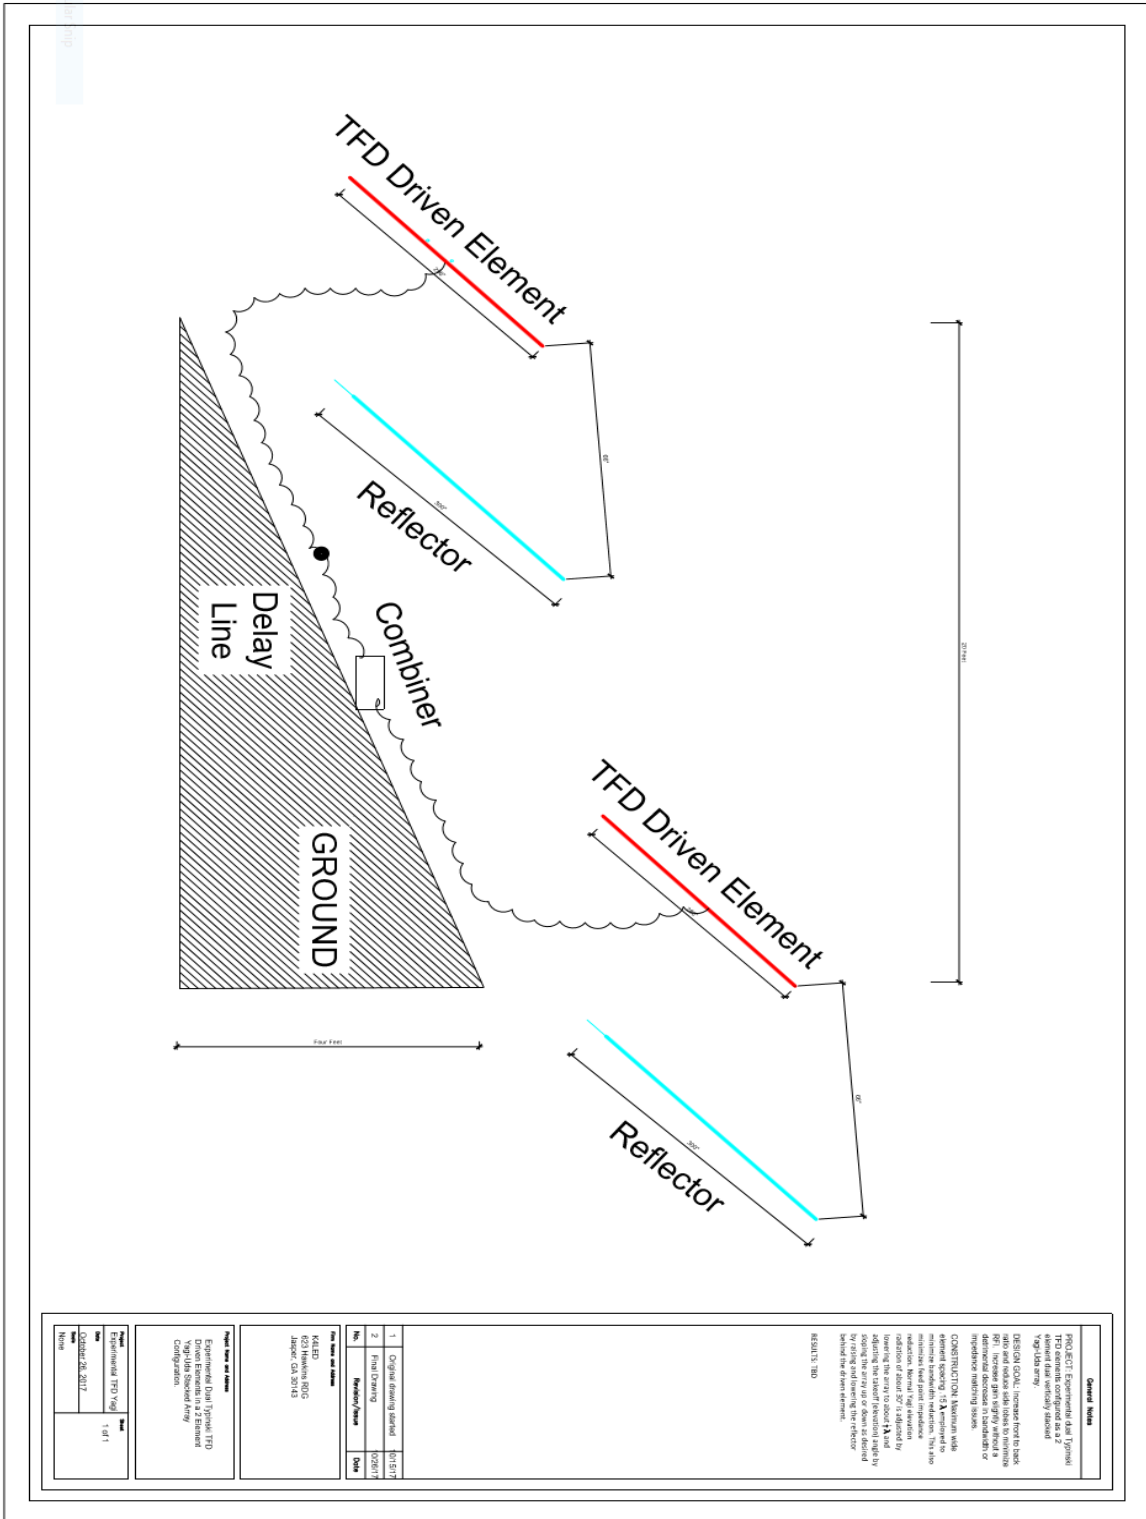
TFD Driven Element

Reflector

Delay Line

Combiner

GROUND

TFD Driven Element

Reflector

Four Feet

20 Feet

General Notes

PROJECT: Experimental dual Typnext TFD elements configured as a 2 element dual vertically stacked Yagi-Uda array.

DESIGN GOAL: Increase front to back ratio and reduce side lobes to minimize RFI. Increase gain slightly without a detrimental decrease in bandwidth or impedance matching issues.

CONSTRUCTION: Maximum wide element spacing. 15 λ employed to minimize bandwidth reduction. This also minimizes feed point impedance reduction. Normal takeoff elevation radiation of about 30° is adjusted by lowering the array to about ¼ λ and adjusting the takeoff (elevation) angle by sloping the array up or down as desired by raising and lowering the reflector behind the driven element.

RESULTS: TBD

| No. | Revision/Issue | Date |
|---|---|---|
| 1 | Original drawing started | 10/15/17 |
| 2 | Final Drawing | 10/26/17 |

Firm Name and Address
K4LED
623 Hawkins RDG
Jasper, GA 30143

Project Name and Address
Experimental Dual Typnext TFD Driven Elements in a 2 Element Yagi-Uda Stacked Array Configuration.

Project
Experimental TFD Yagi
Sheet
1 of 1
Date
October 26, 2017
Scale
None